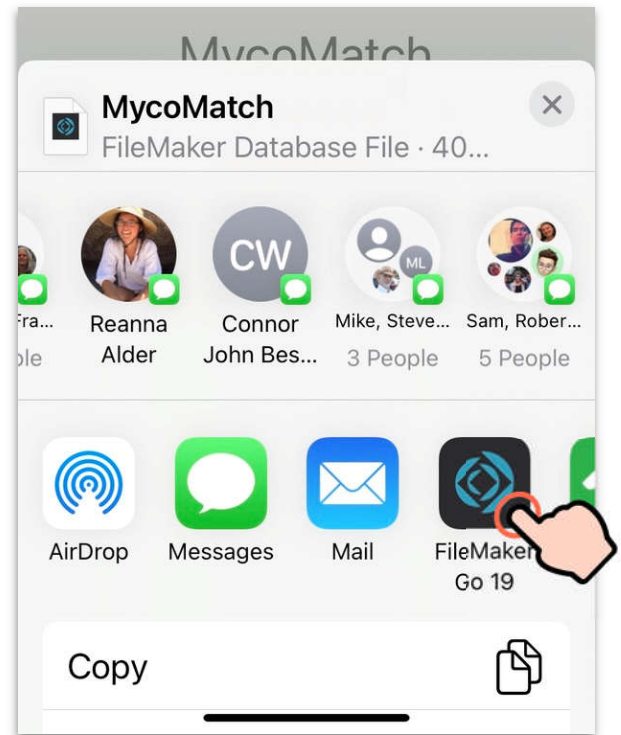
MycoMatch

MycoMatch
FileMaker Database File · 40...

Fra...
ple

Reanna Alder

CW
Connor John Bes...

ML
Mike, Steve...
3 People

Sam, Rober...
5 People

AirDrop

Messages

Mail

FileMaker Go 19

Copy